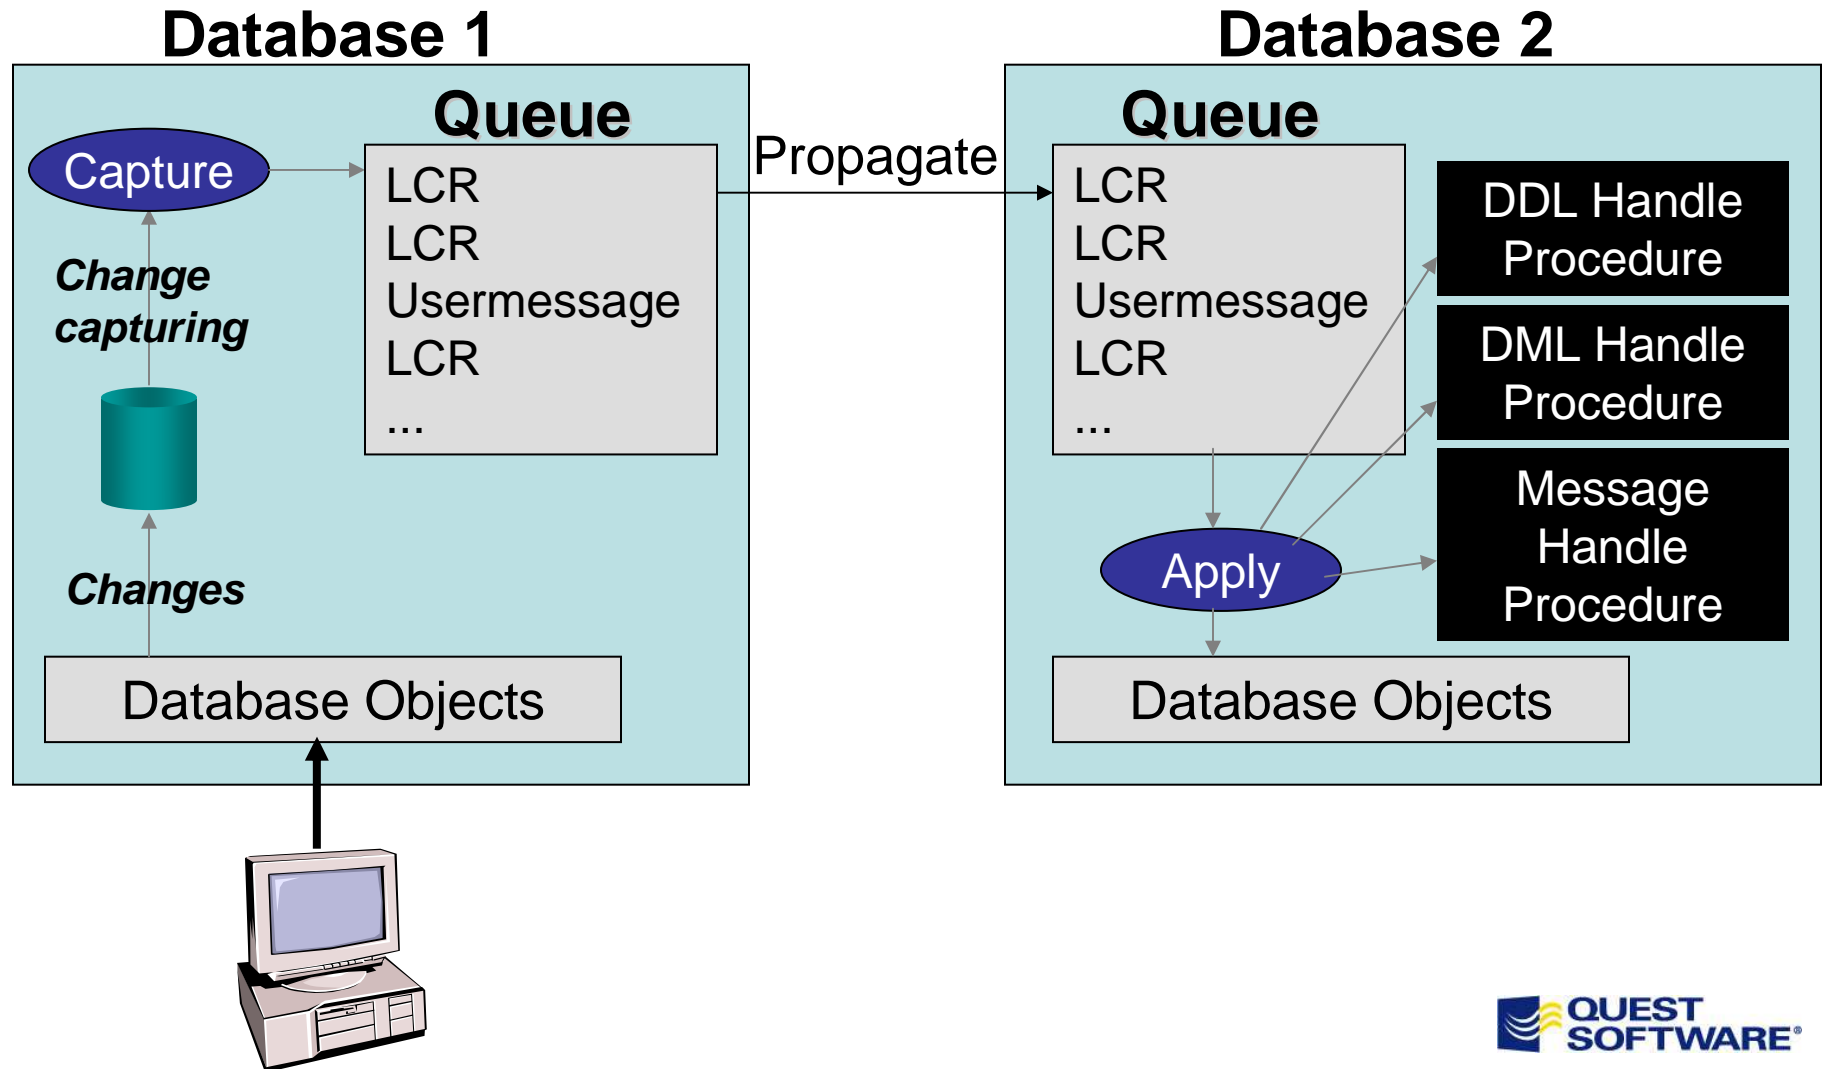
Database 1

Queue

Capture

LCR
LCR
Usermessage
LCR
...

Change capturing

Changes

Database Objects

Propagate

Database 2

Queue

LCR
LCR
Usermessage
LCR
...

DDL Handle Procedure

DML Handle Procedure

Message Handle Procedure

Apply

Database Objects

QUEST SOFTWARE®